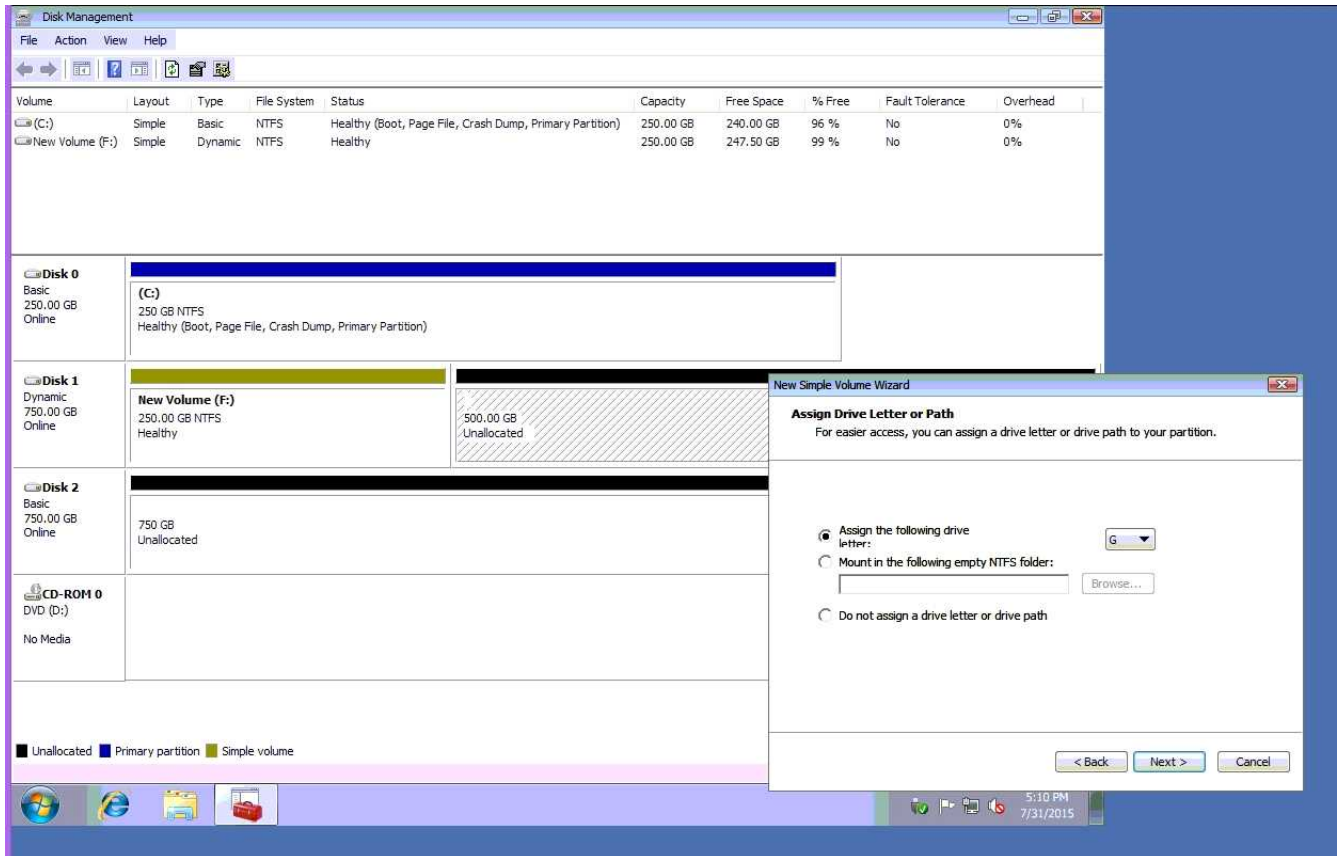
Disk Management

File Action View Help

| Volume | Layout | Type | File System | Status | Capacity | Free Space | % Free | Fault Tolerance | Overhead |
|---|---|---|---|---|---|---|---|---|---|
| (C:) | Simple | Basic | NTFS | Healthy (Boot, Page File, Crash Dump, Primary Partition) | 250.00 GB | 240.00 GB | 96 % | No | 0% |
| New Volume (F:) | Simple | Dynamic | NTFS | Healthy | 250.00 GB | 247.50 GB | 99 % | No | 0% |

Disk 0
Basic
250.00 GB
Online

(C:)
250 GB NTFS
Healthy (Boot, Page File, Crash Dump, Primary Partition)

Disk 1
Dynamic
750.00 GB
Online

New Volume (F:)
250.00 GB NTFS
Healthy

500.00 GB
Unallocated

Disk 2
Basic
750.00 GB
Online

750 GB
Unallocated

CD-ROM 0
DVD (D:)

No Media

Unallocated Primary partition Simple volume

New Simple Volume Wizard

Assign Drive Letter or Path
For easier access, you can assign a drive letter or drive path to your partition.

Assign the following drive letter:
G
Mount in the following empty NTFS folder:
Browse...
Do not assign a drive letter or drive path

< Back Next > Cancel

5:10 PM
7/31/2015